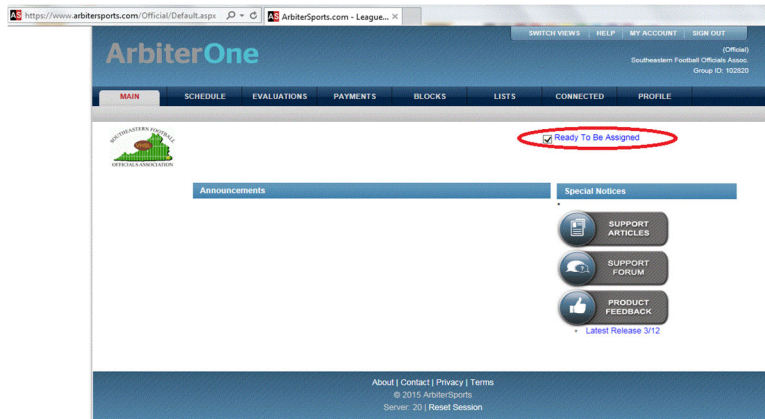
https://www.arbitersports.com/Official/Default.aspx
ArbiterSports.com - League...

ArbiterOne

SWITCH VIEWS | HELP | MY ACCOUNT | SIGN OUT

(Official)
Southeastern Football Officials Assoc.
Group ID: 102820

MAIN | SCHEDULE | EVALUATIONS | PAYMENTS | BLOCKS | LISTS | CONNECTED | PROFILE

SOUTHEASTERN FOOTBALL OFFICIALS ASSOCIATION
VHSL

Ready To Be Assigned

Announcements

Special Notices

SUPPORT ARTICLES

SUPPORT FORUM

PRODUCT FEEDBACK

Latest Release 3/12

About | Contact | Privacy | Terms
© 2015 ArbiterSports
Server: 20 | Reset Session